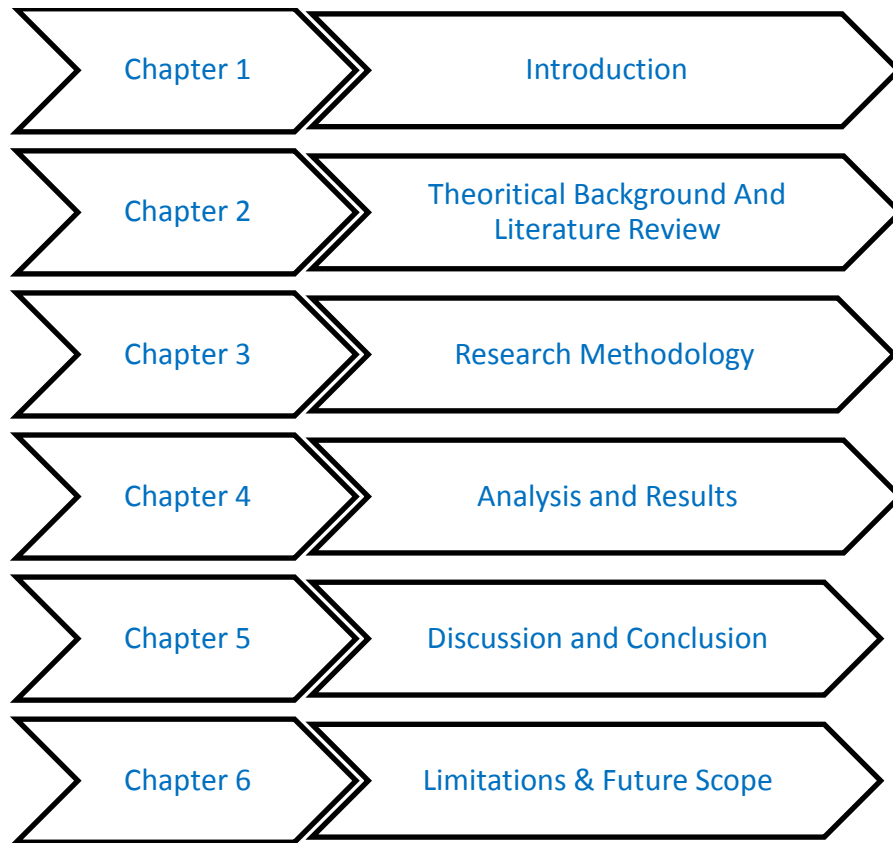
Chapter 1
Introduction

Chapter 2
Theoritical Background And Literature Review

Chapter 3
Research Methodology

Chapter 4
Analysis and Results

Chapter 5
Discussion and Conclusion

Chapter 6
Limitations & Future Scope